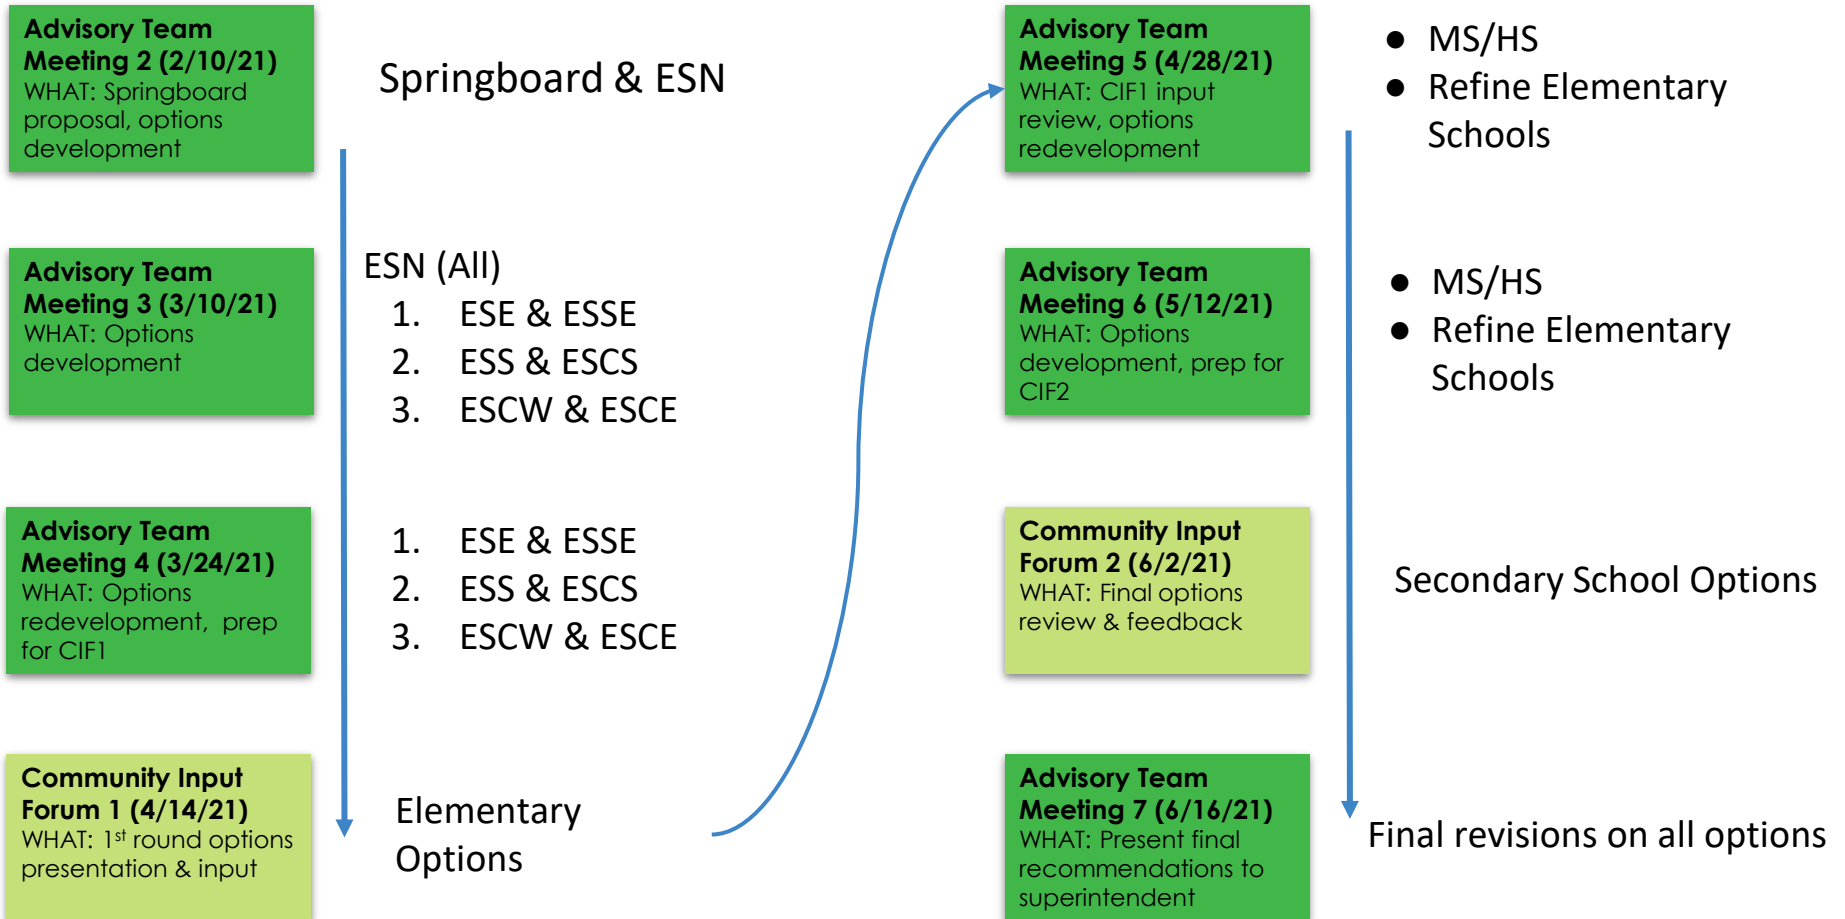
**Advisory Team Meeting 2 (2/10/21)**
WHAT: Springboard proposal, options development

Springboard & ESN

**Advisory Team Meeting 3 (3/10/21)**
WHAT: Options development

ESN (All)
1. ESE & ESSE
2. ESS & ESCS
3. ESCW & ESCE

**Advisory Team Meeting 4 (3/24/21)**
WHAT: Options redevelopment, prep for CIF1

1. ESE & ESSE
2. ESS & ESCS
3. ESCW & ESCE

**Community Input Forum 1 (4/14/21)**
WHAT: 1$^{st}$ round options presentation & input

Elementary Options

**Advisory Team Meeting 5 (4/28/21)**
WHAT: CIF1 input review, options redevelopment

- MS/HS
- Refine Elementary Schools

**Advisory Team Meeting 6 (5/12/21)**
WHAT: Options development, prep for CIF2

- MS/HS
- Refine Elementary Schools

**Community Input Forum 2 (6/2/21)**
WHAT: Final options review & feedback

Secondary School Options

**Advisory Team Meeting 7 (6/16/21)**
WHAT: Present final recommendations to superintendent

Final revisions on all options